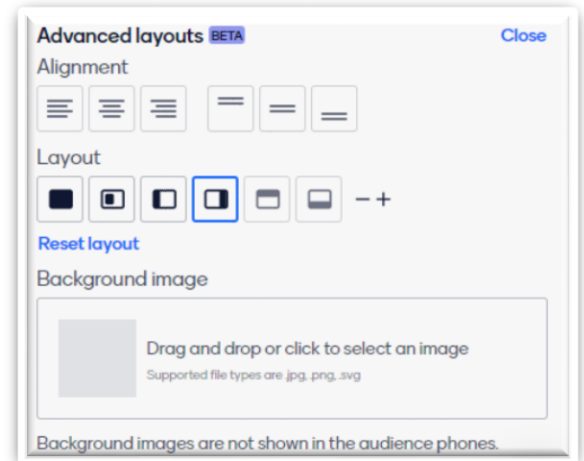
Advanced layouts BETA
Close

Alignment

Layout

− +

Reset layout

Background image

Drag and drop or click to select an image

Supported file types are .jpg, .png, .svg

Background images are not shown in the audience phones.